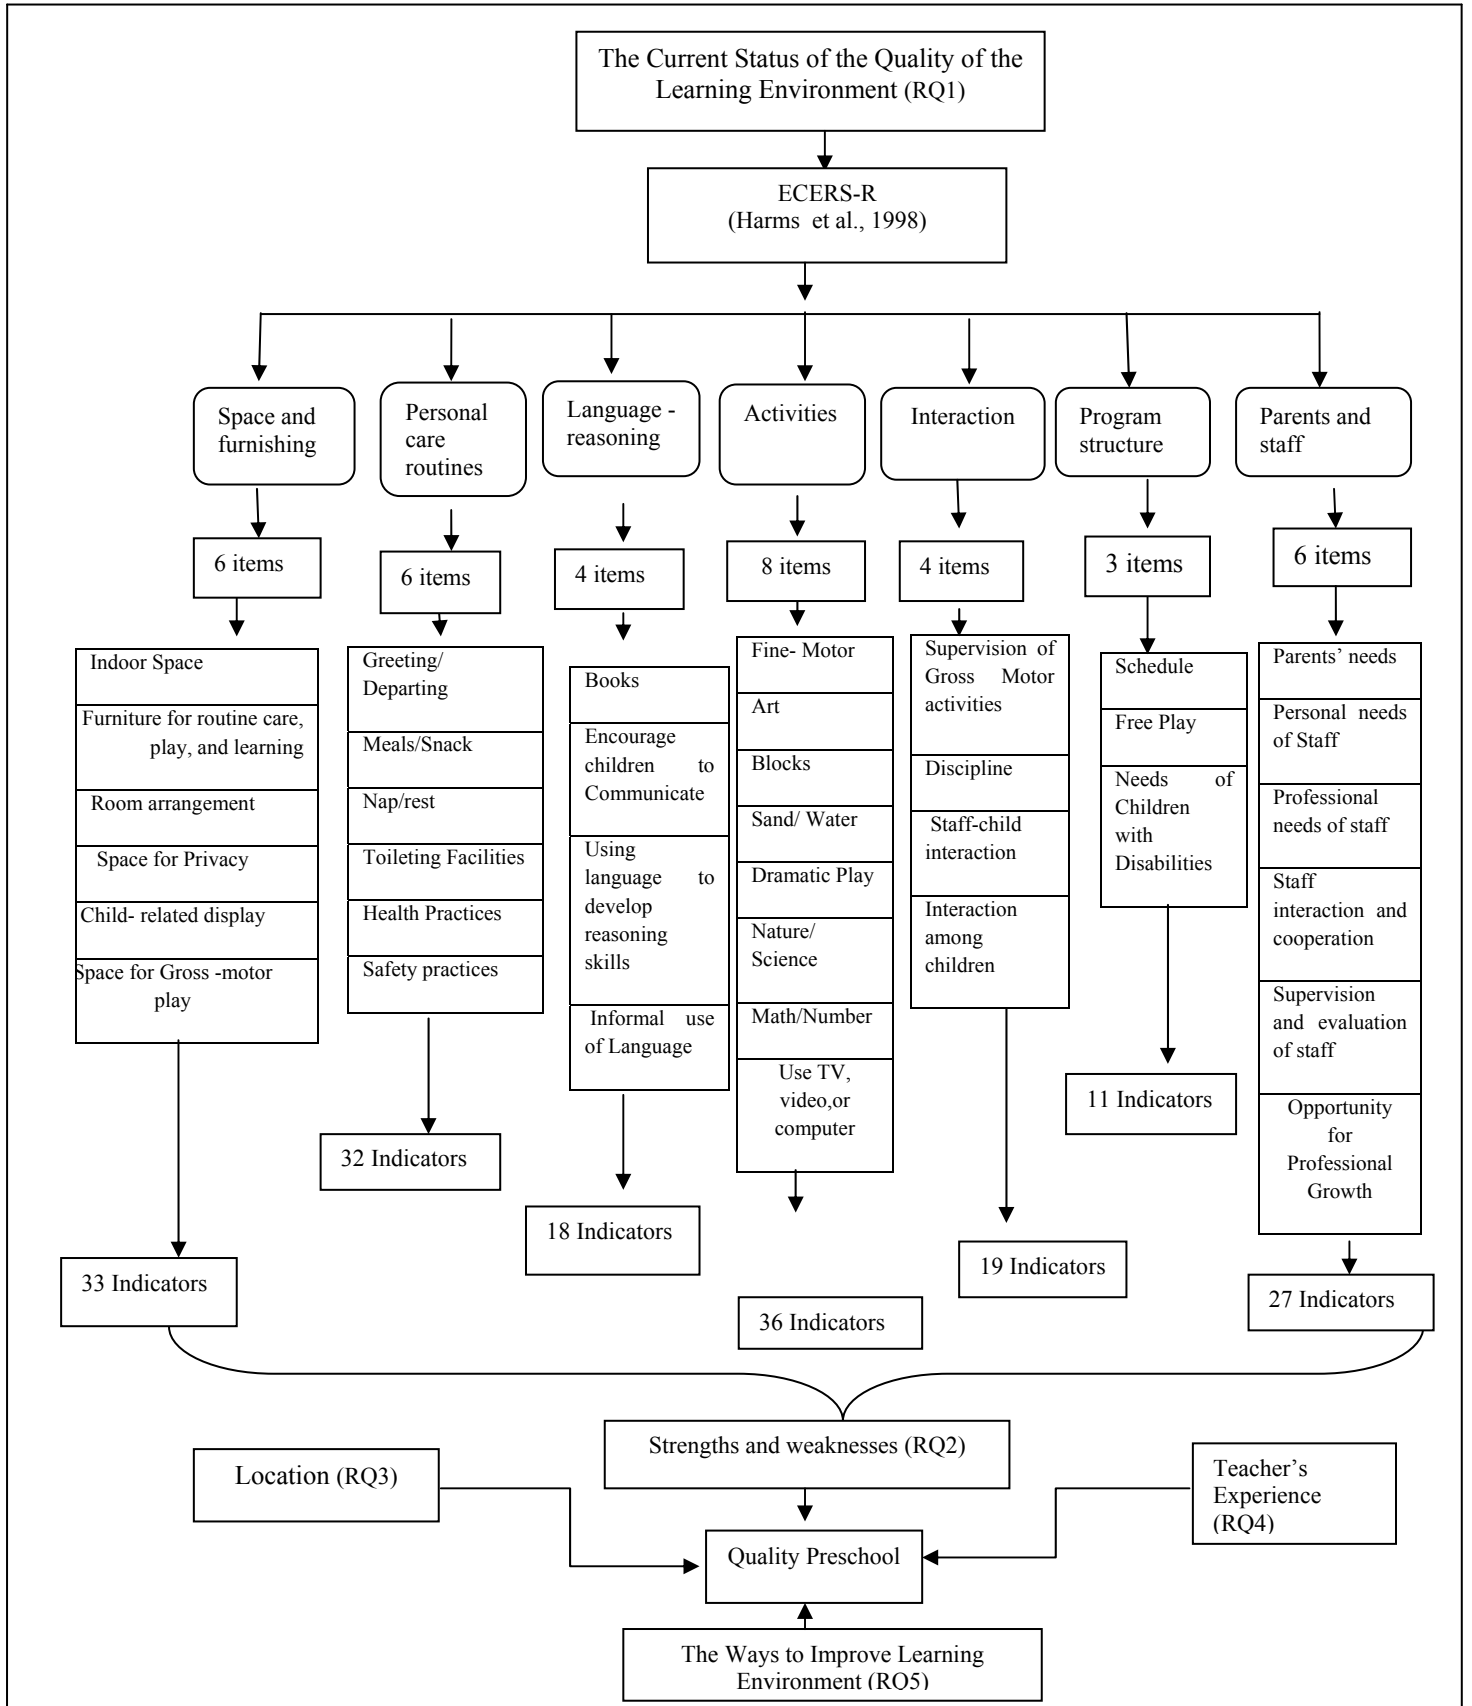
The Current Status of the Quality of the Learning Environment (RQ1)

ECERS-R
(Harms et al., 1998)

Space and furnishing

6 items

Indoor Space

Furniture for routine care, play, and learning

Room arrangement

Space for Privacy

Child- related display

Space for Gross -motor play

33 Indicators

Personal care routines

6 items

Greeting/ Departing

Meals/Snack

Nap/rest

Toileting Facilities

Health Practices

Safety practices

32 Indicators

Language - reasoning

4 items

Books

Encourage children to Communicate

Using language to develop reasoning skills

Informal use of Language

18 Indicators

Activities

8 items

Fine- Motor

Art

Blocks

Sand/ Water

Dramatic Play

Nature/ Science

Math/Number

Use TV, video,or computer

36 Indicators

Interaction

4 items

Supervision of Gross Motor activities

Discipline

Staff-child interaction

Interaction among children

19 Indicators

Program structure

3 items

Schedule

Free Play

Needs of Children with Disabilities

11 Indicators

Parents and staff

6 items

Parents' needs

Personal needs of Staff

Professional needs of staff

Staff interaction and cooperation

Supervision and evaluation of staff

Opportunity for Professional Growth

27 Indicators

Strengths and weaknesses (RQ2)

Location (RQ3)

Teacher's Experience (RQ4)

Quality Preschool

The Ways to Improve Learning Environment (RQ5)